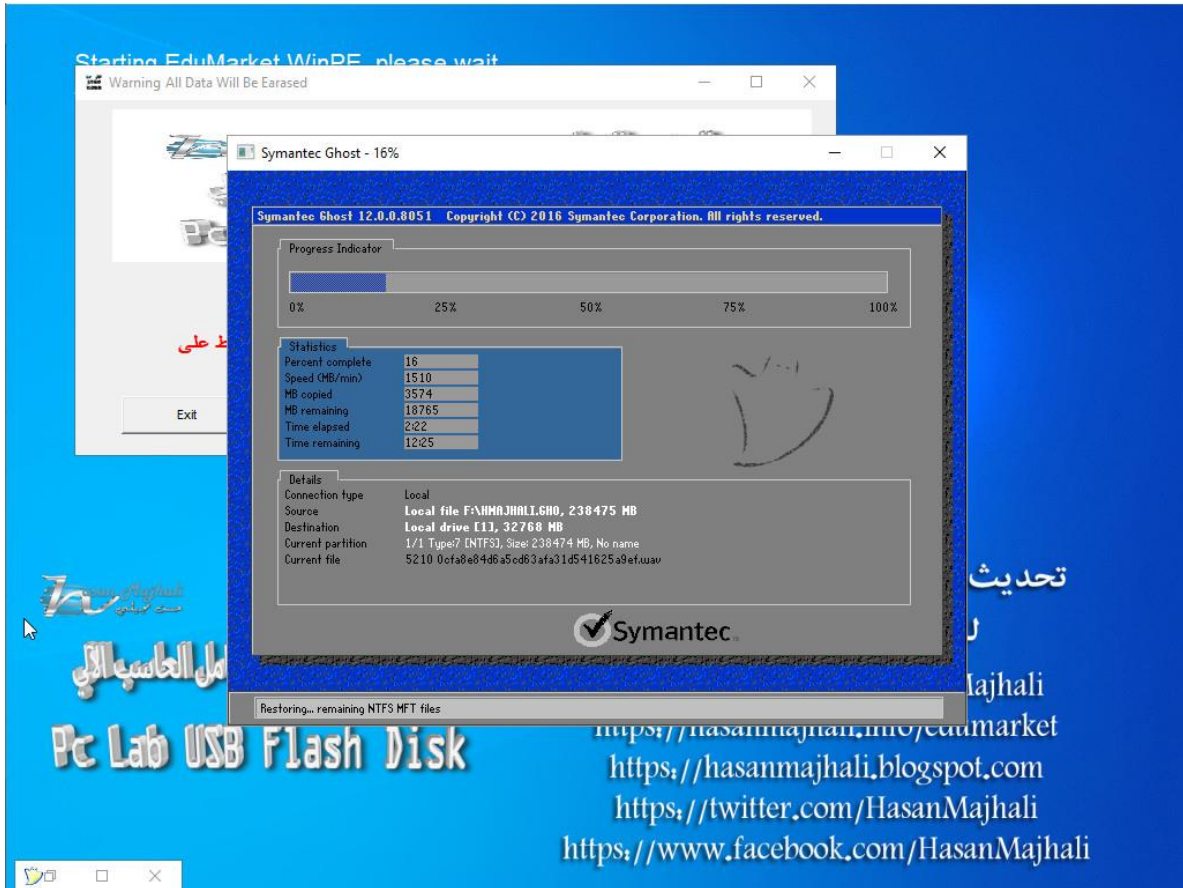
Starting EduMarket WinPE, please wait

Warning All Data Will Be Earased

ط على

Exit

Symantec Ghost - 16%

Symantec Ghost 12.0.0.8051 Copyright (C) 2016 Symantec Corporation. All rights reserved.

Progress Indicator

0% 25% 50% 75% 100%

Statistics

| | |
|---|---|
| Percent complete | 16 |
| Speed (MB/min) | 1510 |
| MB copied | 3574 |
| MB remaining | 18765 |
| Time elapsed | 2:22 |
| Time remaining | 12:25 |

Details

| | |
|---|---|
| Connection type | Local |
| Source | Local file F:\HMAJHALI.GHO, 238475 MB |
| Destination | Local drive [1], 32768 MB |
| Current partition | 1/1 Type:7 [NTFS], Size: 238474 MB, No name |
| Current file | 5210 0cfa8e84d6a5cd63afa31d541625a9ef.uav |

Symantec.

Restoring... remaining NTFS MFT files

Hasan Majhali

امل الحاسب الآلي

Pc Lab USB Flash Disk

تحديث

ل

Majhali

https://hasanmajhali.info/edumarket

https://hasanmajhali.blogspot.com

https://twitter.com/HasanMajhali

https://www.facebook.com/HasanMajhali